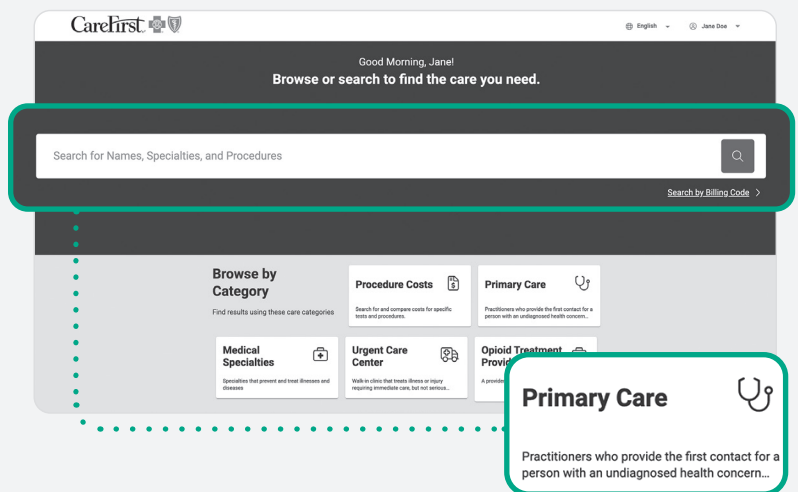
CareFirst

English

Jane Doe

Good Morning, Jane!

Browse or search to find the care you need.

Search for Names, Specialties, and Procedures

Search by Billing Code

Browse by Category

Find results using these care categories

Procedure Costs

Search for and compare costs for specific tests and procedures.

Primary Care

Practitioners who provide the first contact for a person with an undiagnosed health concern...

Medical Specialties

Specialties that prevent and treat illnesses and diseases

Urgent Care Center

Walk-in clinic that treats illness or injury requiring immediate care, but not serious...

Opioid Treatment Provid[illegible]

A provide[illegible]

Primary Care

Practitioners who provide the first contact for a person with an undiagnosed health concern...